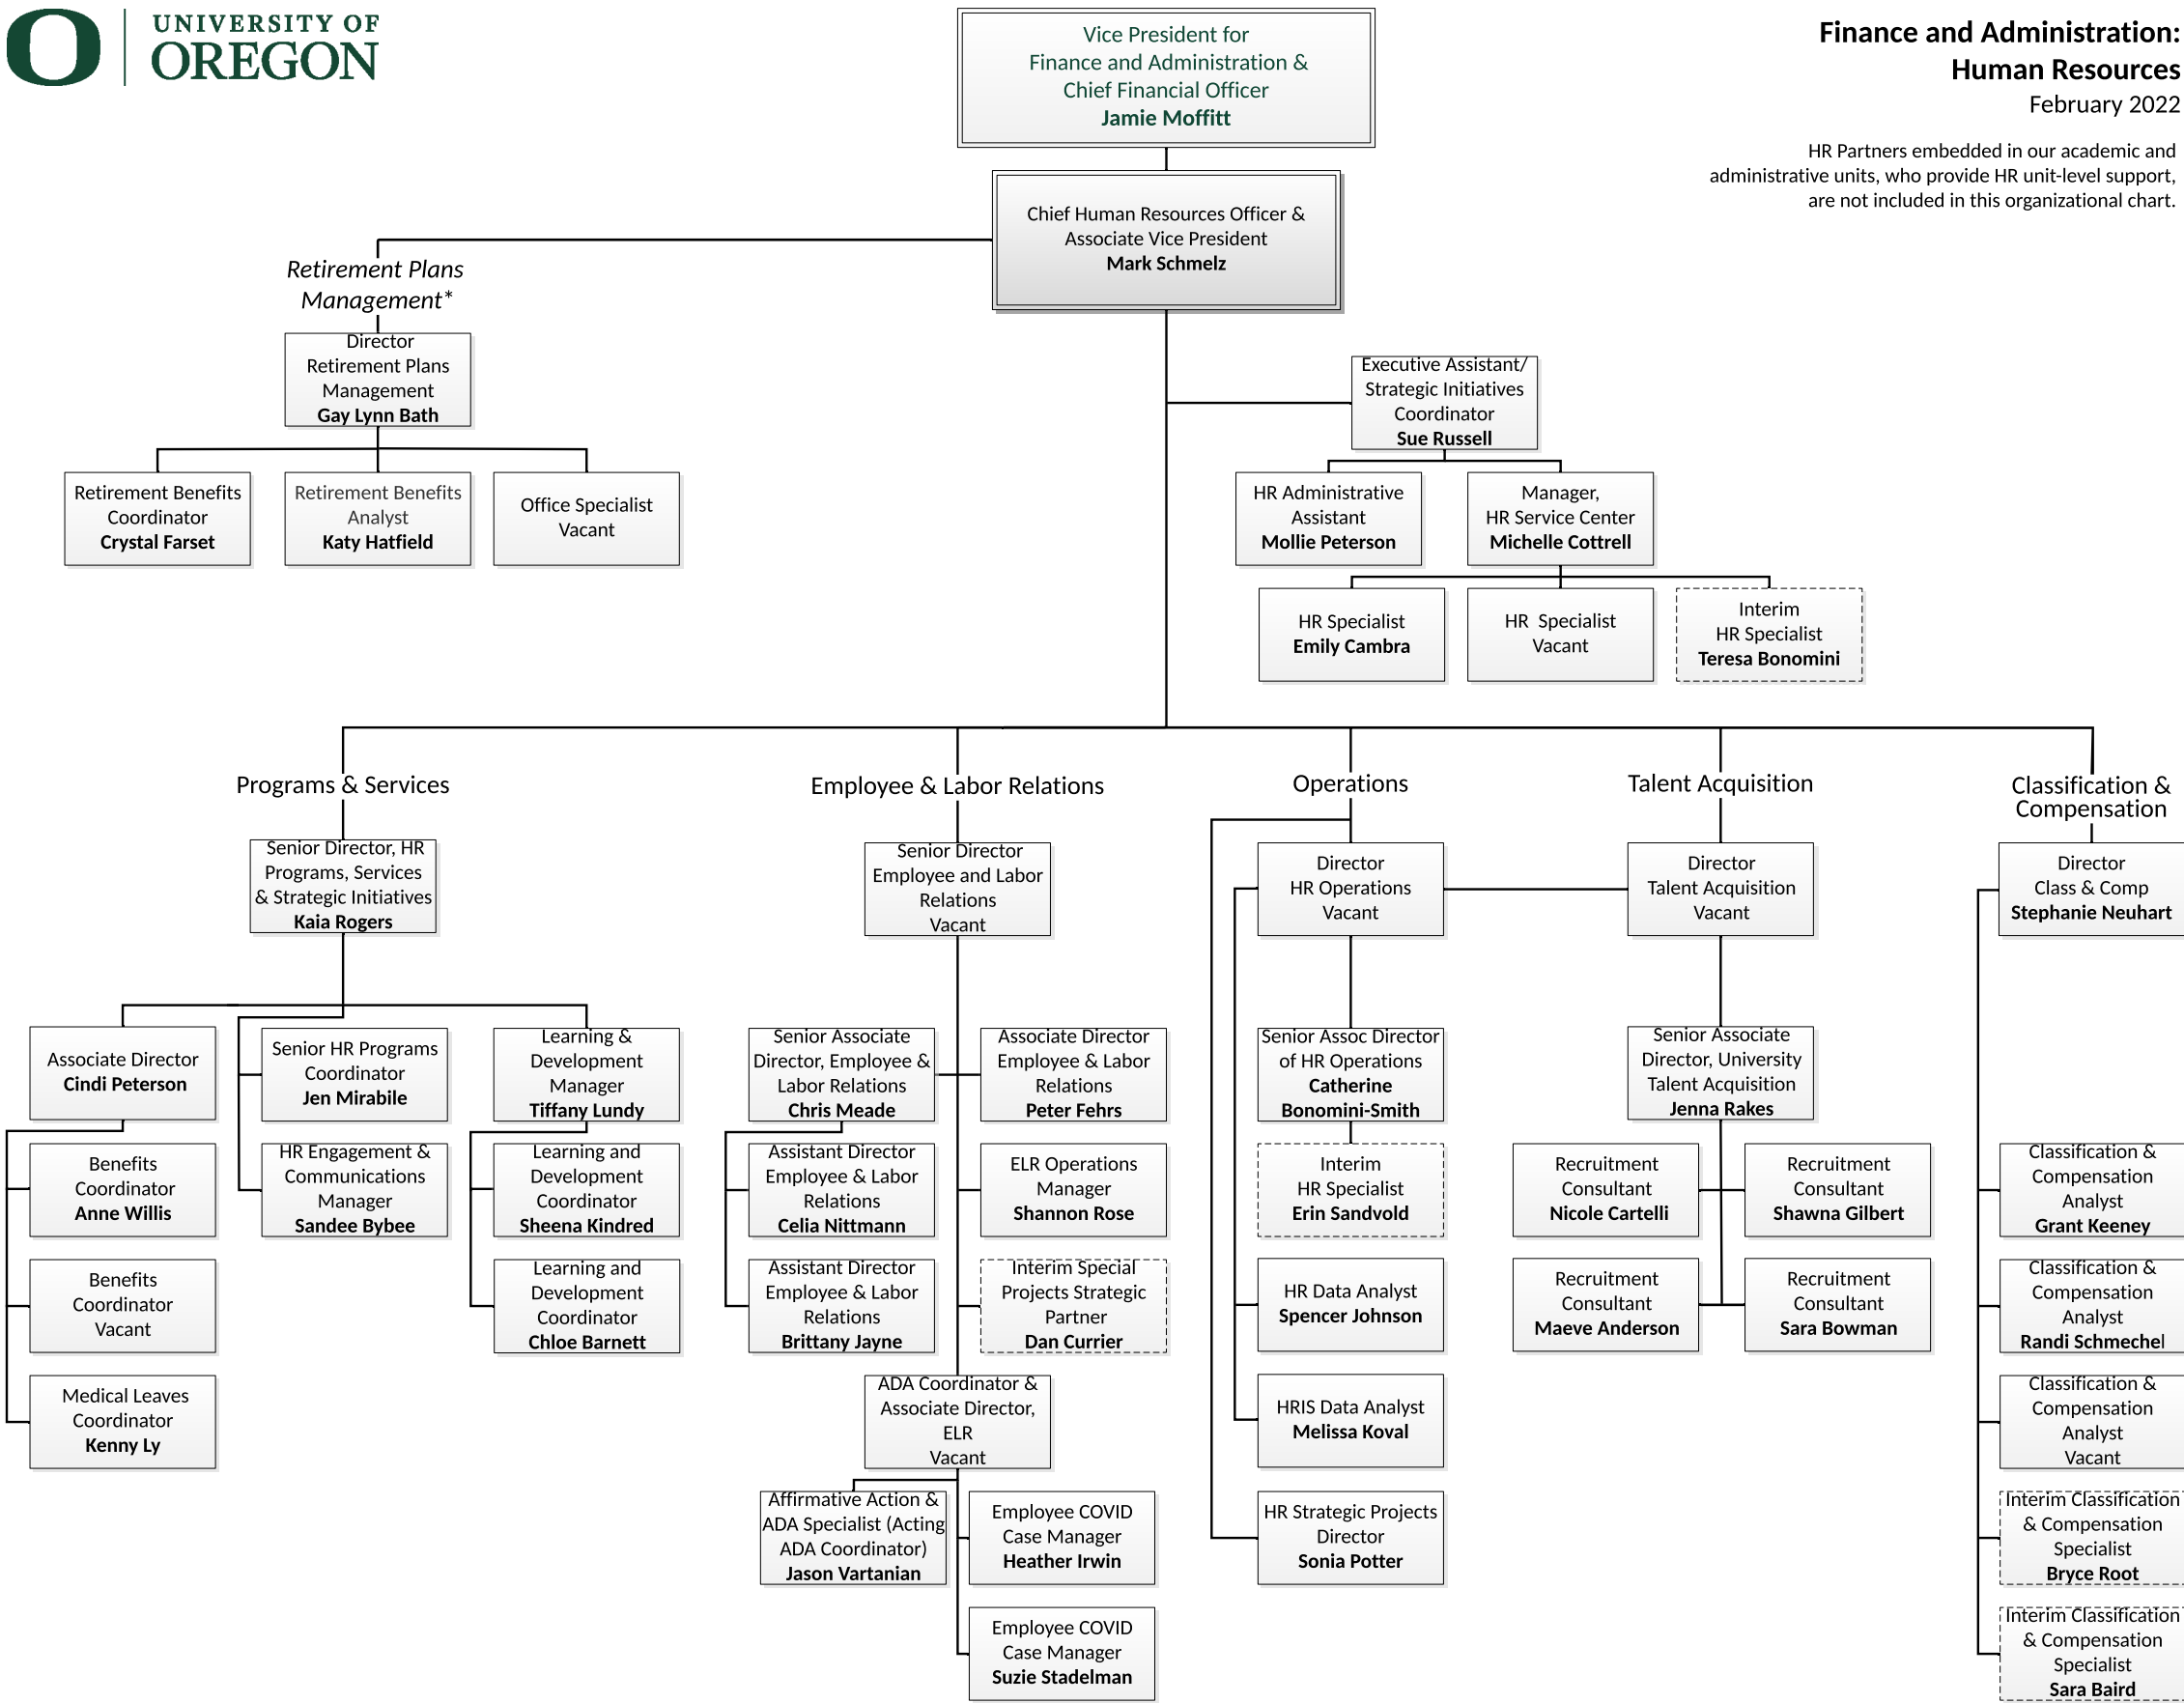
UNIVERSITY OF OREGON

Vice President for Finance and Administration & Chief Financial Officer
Jamie Moffitt

Finance and Administration: Human Resources
February 2022

HR Partners embedded in our academic and administrative units, who provide HR unit-level support, are not included in this organizational chart.

Chief Human Resources Officer & Associate Vice President
Mark Schmelz

Retirement Plans Management*

Director Retirement Plans Management
Gay Lynn Bath

Retirement Benefits Coordinator
Crystal Farset

Retirement Benefits Analyst
Katy Hatfield

Office Specialist
Vacant

Executive Assistant/ Strategic Initiatives Coordinator
Sue Russell

HR Administrative Assistant
Mollie Peterson

Manager, HR Service Center
Michelle Cottrell

HR Specialist
Emily Cambra

HR Specialist
Vacant

Interim HR Specialist
Teresa Bonomini

Programs & Services

Senior Director, HR Programs, Services & Strategic Initiatives
Kaia Rogers

Associate Director
Cindi Peterson

Benefits Coordinator
Anne Willis

Benefits Coordinator
Vacant

Medical Leaves Coordinator
Kenny Ly

Senior HR Programs Coordinator
Jen Mirabile

HR Engagement & Communications Manager
Sandee Bybee

Learning & Development Manager
Tiffany Lundy

Learning and Development Coordinator
Sheena Kindred

Learning and Development Coordinator
Chloe Barnett

Employee & Labor Relations

Senior Director Employee and Labor Relations
Vacant

Senior Associate Director, Employee & Labor Relations
Chris Meade

Assistant Director Employee & Labor Relations
Celia Nittmann

Assistant Director Employee & Labor Relations
Brittany Jayne

Associate Director Employee & Labor Relations
Peter Fehrs

ELR Operations Manager
Shannon Rose

Interim Special Projects Strategic Partner
Dan Currier

ADA Coordinator & Associate Director, ELR
Vacant

Affirmative Action & ADA Specialist (Acting ADA Coordinator)
Jason Vartanian

Employee COVID Case Manager
Heather Irwin

Employee COVID Case Manager
Suzie Stadelman

Operations

Director HR Operations
Vacant

Senior Assoc Director of HR Operations
Catherine Bonomini-Smith

Interim HR Specialist
Erin Sandvold

HR Data Analyst
Spencer Johnson

HRIS Data Analyst
Melissa Koval

HR Strategic Projects Director
Sonia Potter

Talent Acquisition

Director Talent Acquisition
Vacant

Senior Associate Director, University Talent Acquisition
Jenna Rakes

Recruitment Consultant
Nicole Cartelli

Recruitment Consultant
Shawna Gilbert

Recruitment Consultant
Maeve Anderson

Recruitment Consultant
Sara Bowman

Classification & Compensation

Director Class & Comp
Stephanie Neuhart

Classification & Compensation Analyst
Grant Keeney

Classification & Compensation Analyst
Randi Schmechel

Classification & Compensation Analyst
Vacant

Interim Classification & Compensation Specialist
Bryce Root

Interim Classification & Compensation Specialist
Sara Baird